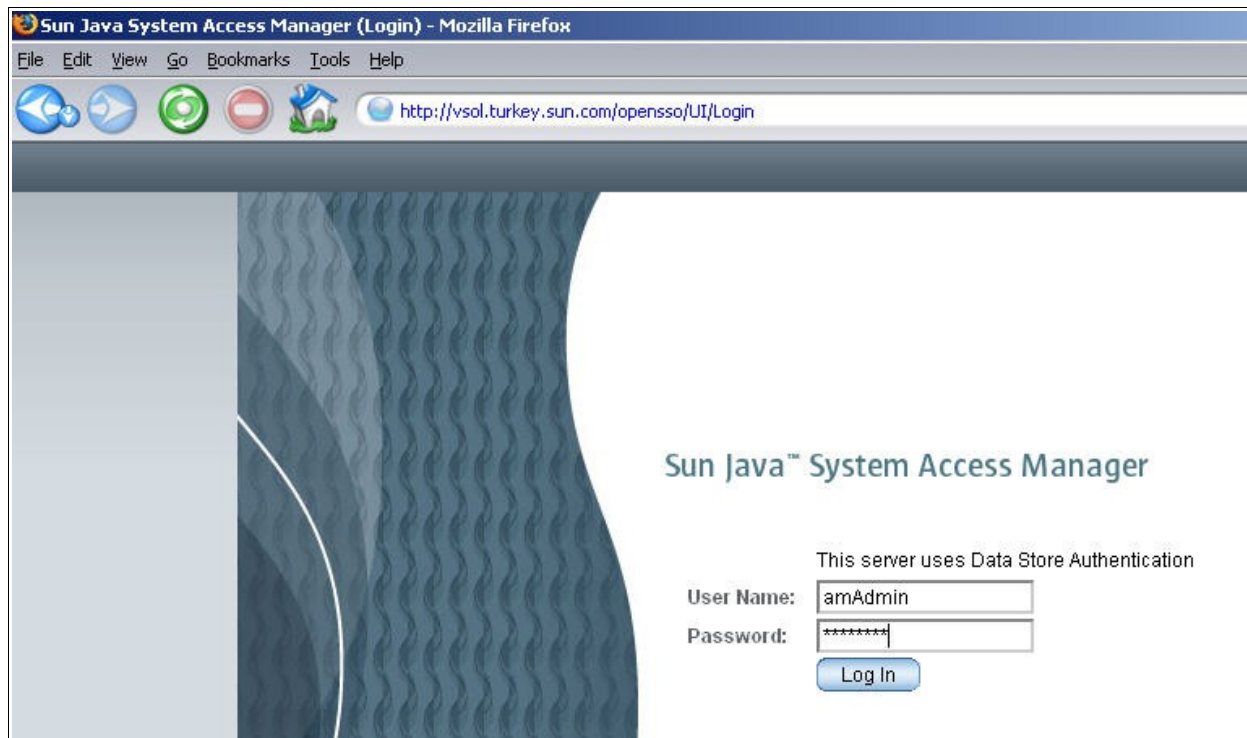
Sun Java System Access Manager (Login) - Mozilla Firefox

File Edit View Go Bookmarks Tools Help

http://vsol.turkey.sun.com/opensso/UI/Login

Sun Java™ System Access Manager

This server uses Data Store Authentication

User Name: amAdmin

Password: ********

Log In